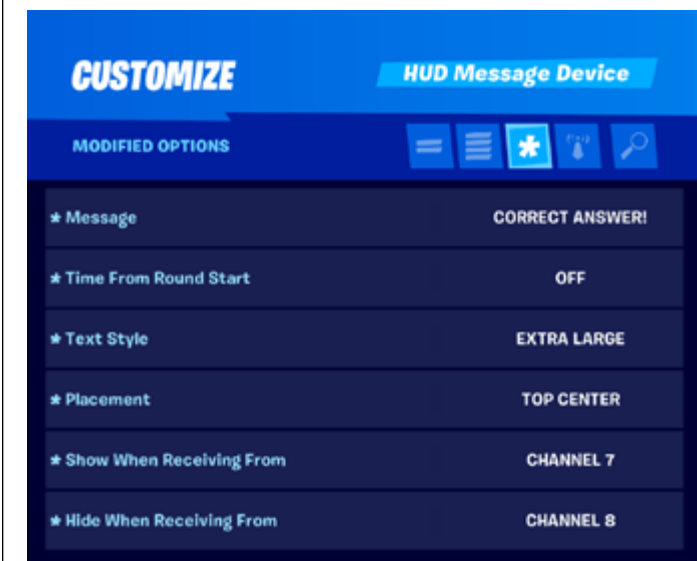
CUSTOMIZE

HUD Message Device

MODIFIED OPTIONS

| | |
|---|---|
| * Message | CORRECT ANSWER! |
| * Time From Round Start | OFF |
| * Text Style | EXTRA LARGE |
| * Placement | TOP CENTER |
| * Show When Receiving From | CHANNEL 7 |
| * Hide When Receiving From | CHANNEL 8 |